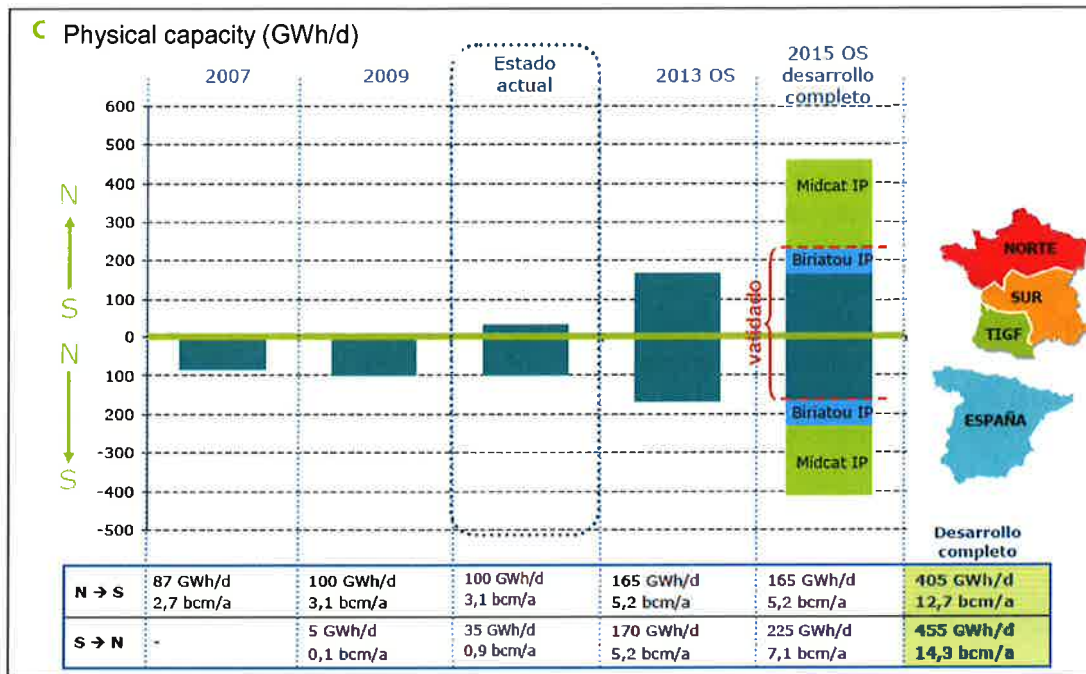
C Physical capacity (GWh/d)

2007

2009

Estado actual

2013 OS

2015 OS desarrollo completo

600
500
400
300
200
100
0
100
200
-300
-400
-500

N
S
N
S

Midcat IP
Biriatou IP
validado
Biriatou IP
Midcat IP

NORTE
SUR
TIGF
ESPAÑA

Desarrollo completo

| | | | | | | |
|---|---|---|---|---|---|---|
| N → S | 87 GWh/d 2,7 bcm/a | 100 GWh/d 3,1 bcm/a | 100 GWh/d 3,1 bcm/a | 165 GWh/d 5,2 bcm/a | 165 GWh/d 5,2 bcm/a | 405 GWh/d 12,7 bcm/a |
| S → N | - | 5 GWh/d 0,1 bcm/a | 35 GWh/d 0,9 bcm/a | 170 GWh/d 5,2 bcm/a | 225 GWh/d 7,1 bcm/a | 455 GWh/d 14,3 bcm/a |